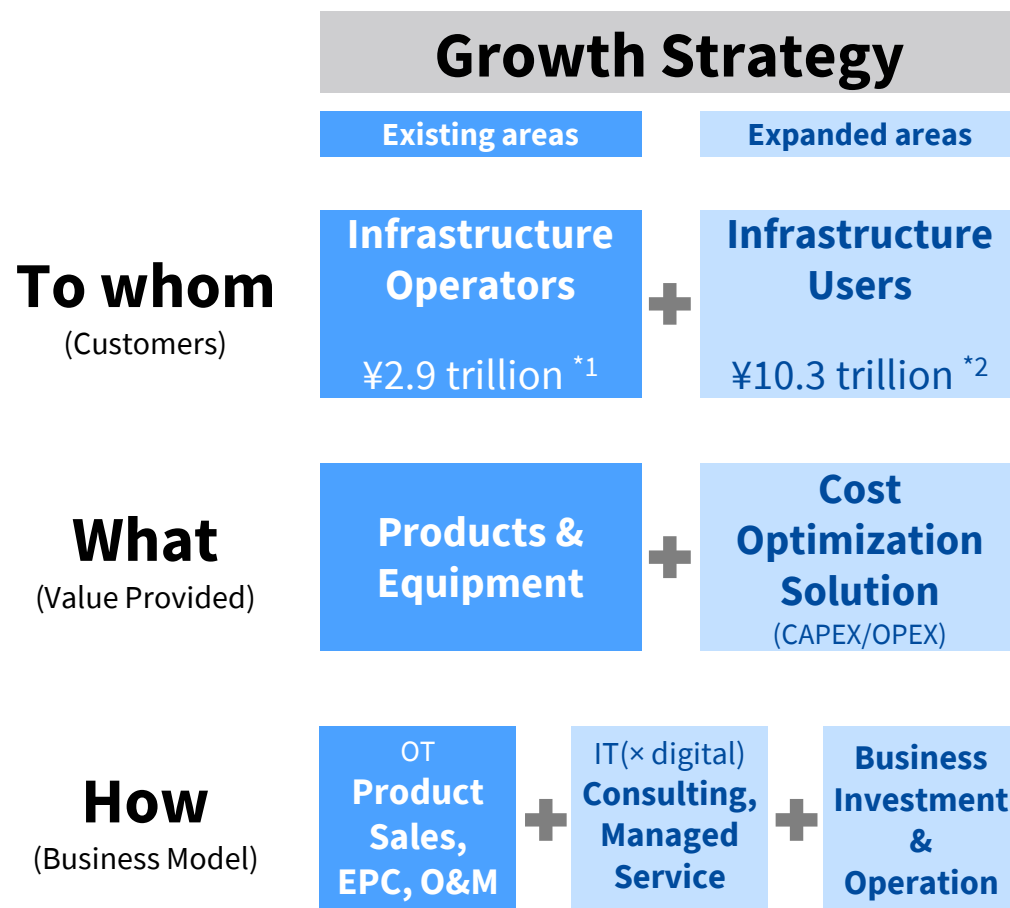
Growth Strategy

Existing areas

Expanded areas

To whom
(Customers)

Infrastructure Operators
¥2.9 trillion $^{*1}$

+

Infrastructure Users
¥10.3 trillion $^{*2}$

What
(Value Provided)

Products & Equipment

+

Cost Optimization Solution
(CAPEX/OPEX)

How
(Business Model)

OT
Product Sales, EPC, O&M

+

IT(× digital)
Consulting, Managed Service

+

Business Investment & Operation